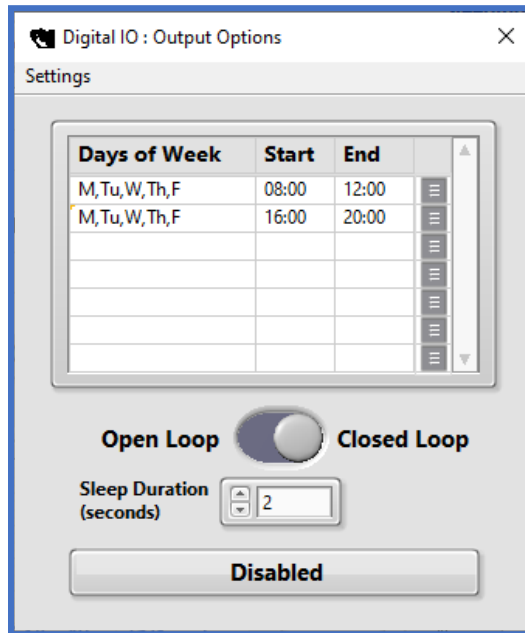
Digital IO : Output Options
×
Settings

| Days of Week | Start | End |
|---|---|---|
| M,Tu,W,Th,F | 08:00 | 12:00 |
| M,Tu,W,Th,F | 16:00 | 20:00 |
| | | |
| | | |
| | | |
| | | |
| | | |

Open Loop
Closed Loop

Sleep Duration (seconds)
2

Disabled